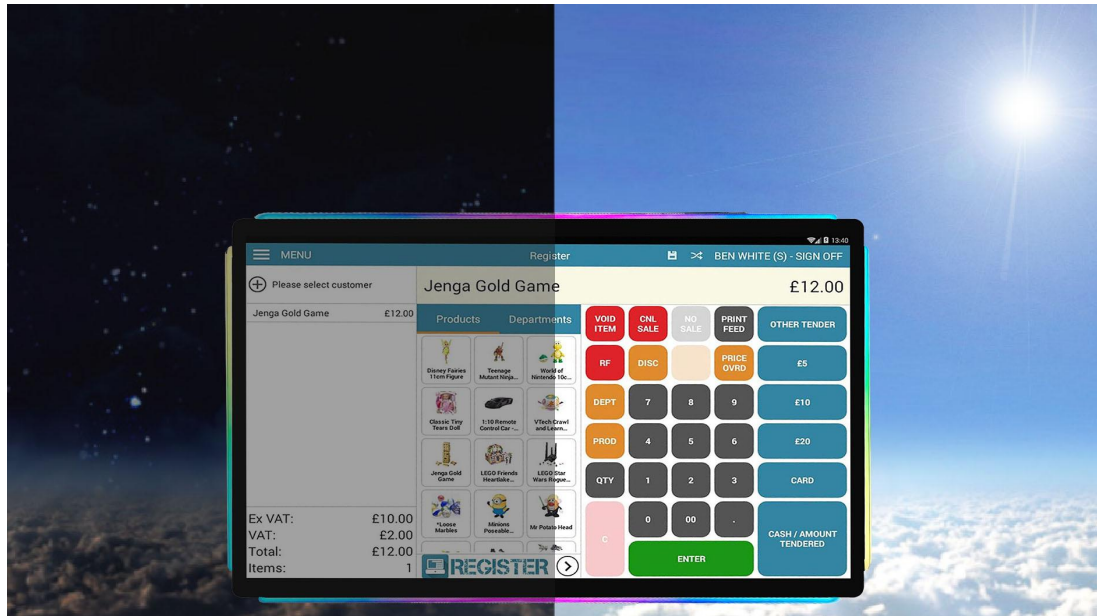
13:40

MENU

Register

BEN WHITE (S) - SIGN OFF

Please select customer

Jenga Gold Game £12.00

Jenga Gold Game

£12.00

Products

Departments

Disney Fairies 11cm Figure

Teenage Mutant Ninja...

World of Nintendo 10c...

Classic Tiny Tears Doll

1:10 Remote Control Car -...

VTech Crawl and Learn...

Jenga Gold Game

LEGO Friends Heartlake...

LEGO Star Wars Rogue...

*Loose Marbles

Minions Poseable...

Mr Potato Head

VOID ITEM

CNL SALE

NO SALE

PRINT FEED

OTHER TENDER

RF

DISC

PRICE OVRD

£5

DEPT

7

8

9

£10

PROD

4

5

6

£20

QTY

1

2

3

CARD

C

0

00

.

CASH / AMOUNT TENDERED

ENTER

Ex VAT: £10.00
VAT: £2.00
Total: £12.00
Items: 1

REGISTER